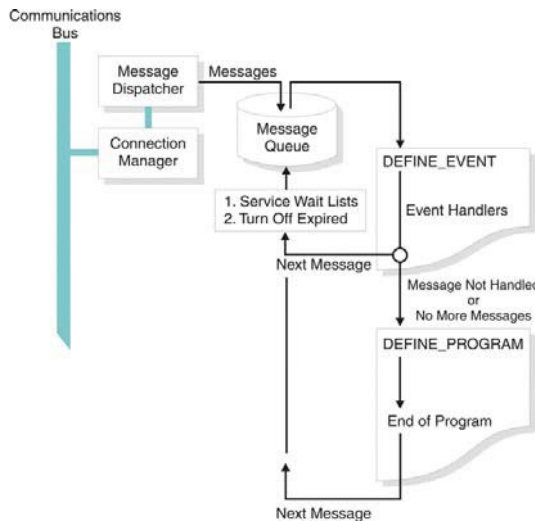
Communications Bus

Message Dispatcher

Messages

Connection Manager

Message Queue

DEFINE_EVENT

Event Handlers

1. Service Wait Lists
2. Turn Off Expired

Next Message

Message Not Handled or No More Messages

DEFINE_PROGRAM

End of Program

Next Message